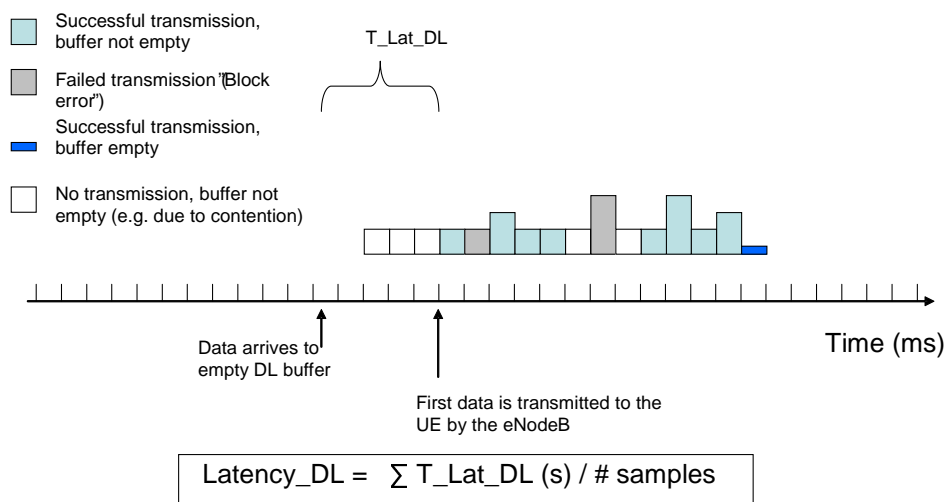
Successful transmission, buffer not empty

Failed transmission "(Block error")

Successful transmission, buffer empty

No transmission, buffer not empty (e.g. due to contention)

T_Lat_DL

Time (ms)

Data arrives to empty DL buffer

First data is transmitted to the UE by the eNodeB

Latency_DL = $\sum$ T_Lat_DL (s) / # samples